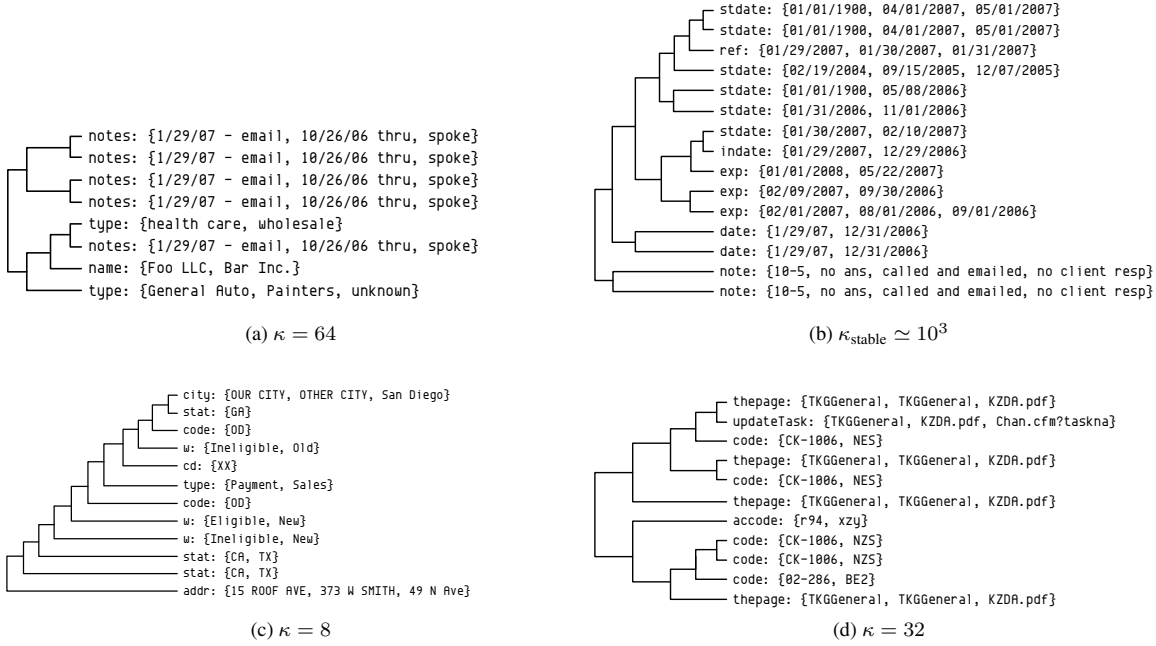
notes: {1/29/07 - email, 10/26/06 thru, spoke}
notes: {1/29/07 - email, 10/26/06 thru, spoke}
notes: {1/29/07 - email, 10/26/06 thru, spoke}
notes: {1/29/07 - email, 10/26/06 thru, spoke}
type: {health care, wholesale}
notes: {1/29/07 - email, 10/26/06 thru, spoke}
name: {Foo LLC, Bar Inc.}
type: {General Auto, Painters, unknown}

(a) $\kappa = 64$

stdate: {01/01/1900, 04/01/2007, 05/01/2007}
stdate: {01/01/1900, 04/01/2007, 05/01/2007}
ref: {01/29/2007, 01/30/2007, 01/31/2007}
stdate: {02/19/2004, 09/15/2005, 12/07/2005}
stdate: {01/01/1900, 05/08/2006}
stdate: {01/31/2006, 11/01/2006}
stdate: {01/30/2007, 02/10/2007}
indate: {01/29/2007, 12/29/2006}
exp: {01/01/2008, 05/22/2007}
exp: {02/09/2007, 09/30/2006}
exp: {02/01/2007, 08/01/2006, 09/01/2006}
date: {1/29/07, 12/31/2006}
date: {1/29/07, 12/31/2006}
note: {10-5, no ans, called and emailed, no client resp}
note: {10-5, no ans, called and emailed, no client resp}

(b) $\kappa_{\text{stable}} \simeq 10^3$

city: {OUR CITY, OTHER CITY, San Diego}
stat: {GA}
code: {OD}
w: {Ineligible, Old}
cd: {XX}
type: {Payment, Sales}
code: {OD}
w: {Eligible, New}
w: {Ineligible, New}
stat: {CA, TX}
stat: {CA, TX}
addr: {15 ROOF AVE, 373 W SMITH, 49 N Ave}

(c) $\kappa = 8$

thepage: {TKGGeneral, TKGGeneral, KZDA.pdf}
updateTask: {TKGGeneral, KZDA.pdf, Chan.cfm?taskna}
code: {CK-1006, NES}
thepage: {TKGGeneral, TKGGeneral, KZDA.pdf}
code: {CK-1006, NES}
thepage: {TKGGeneral, TKGGeneral, KZDA.pdf}
accode: {r94, xzy}
code: {CK-1006, NZS}
code: {CK-1006, NZS}
code: {02-286, BE2}
thepage: {TKGGeneral, TKGGeneral, KZDA.pdf}

(d) $\kappa = 32$